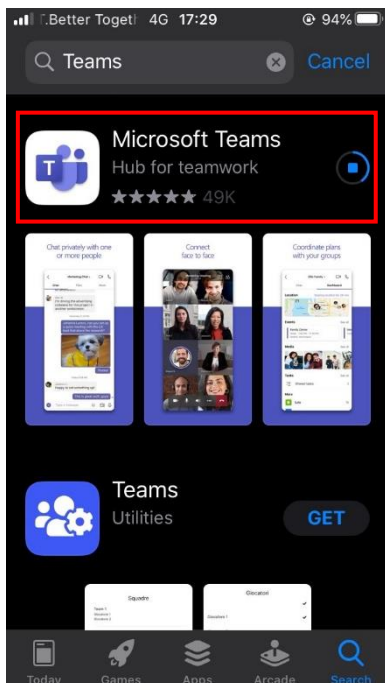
Better Togeth 4G 17:29 94%

Teams

Cancel

Microsoft Teams

Hub for teamwork

49K

Chat privately with one or more people

Connect face to face

Coordinate plans with your groups

Teams

Utilities

GET

Squadrn

Glocator

Today

Games

Apps

Arcade

Search